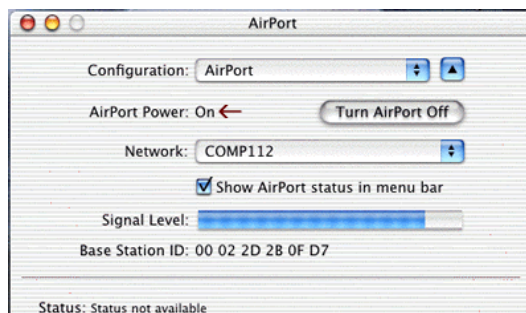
AirPort

Configuration: AirPort

AirPort Power: On

Turn AirPort Off

Network: COMP112

Show AirPort status in menu bar

Signal Level:

Base Station ID: 00 02 2D 2B 0F D7

Status: Status not available